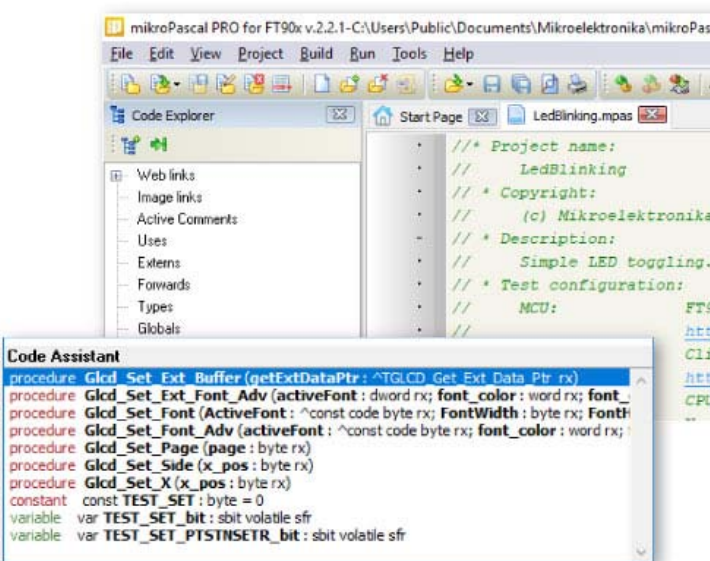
mikroPascal PRO for FT90x v.2.2.1-C:\Users\Public\Documents\Mikroelektronika\mikroPasc

File Edit View Project Build Run Tools Help

Code Explorer

Web links
Image links
Active Comments
Uses
Externs
Forwards
Types
Globals

Start Page
LedBlinking.mpas

//* Project name:
//     LedBlinking
// * Copyright:
//     (c) Mikroelektronika
// * Description:
//     Simple LED toggling.
// * Test configuration:
//     MCU:             FT
//                      htt
                        Cli
                        htt
                        CPU

Code Assistant

procedure Glcd_Set_Ext_Buffer (getExtDataPtr : ^TGLCD_Get_Ext_Data_Ptr rx)
procedure Glcd_Set_Ext_Font_Adv (activeFont : dword rx; font_color : word rx; font_
procedure Glcd_Set_Font (ActiveFont : ^const code byte rx; FontWidth : byte rx; FontH
procedure Glcd_Set_Font_Adv (activeFont : ^const code byte rx; font_color : word rx;
procedure Glcd_Set_Page (page : byte rx)
procedure Glcd_Set_Side (x_pos : byte rx)
procedure Glcd_Set_X (x_pos : byte rx)
constant const TEST_SET : byte = 0
variable var TEST_SET_bit : sbit volatile sfr
variable var TEST_SET_PTSTNSETR_bit : sbit volatile sfr